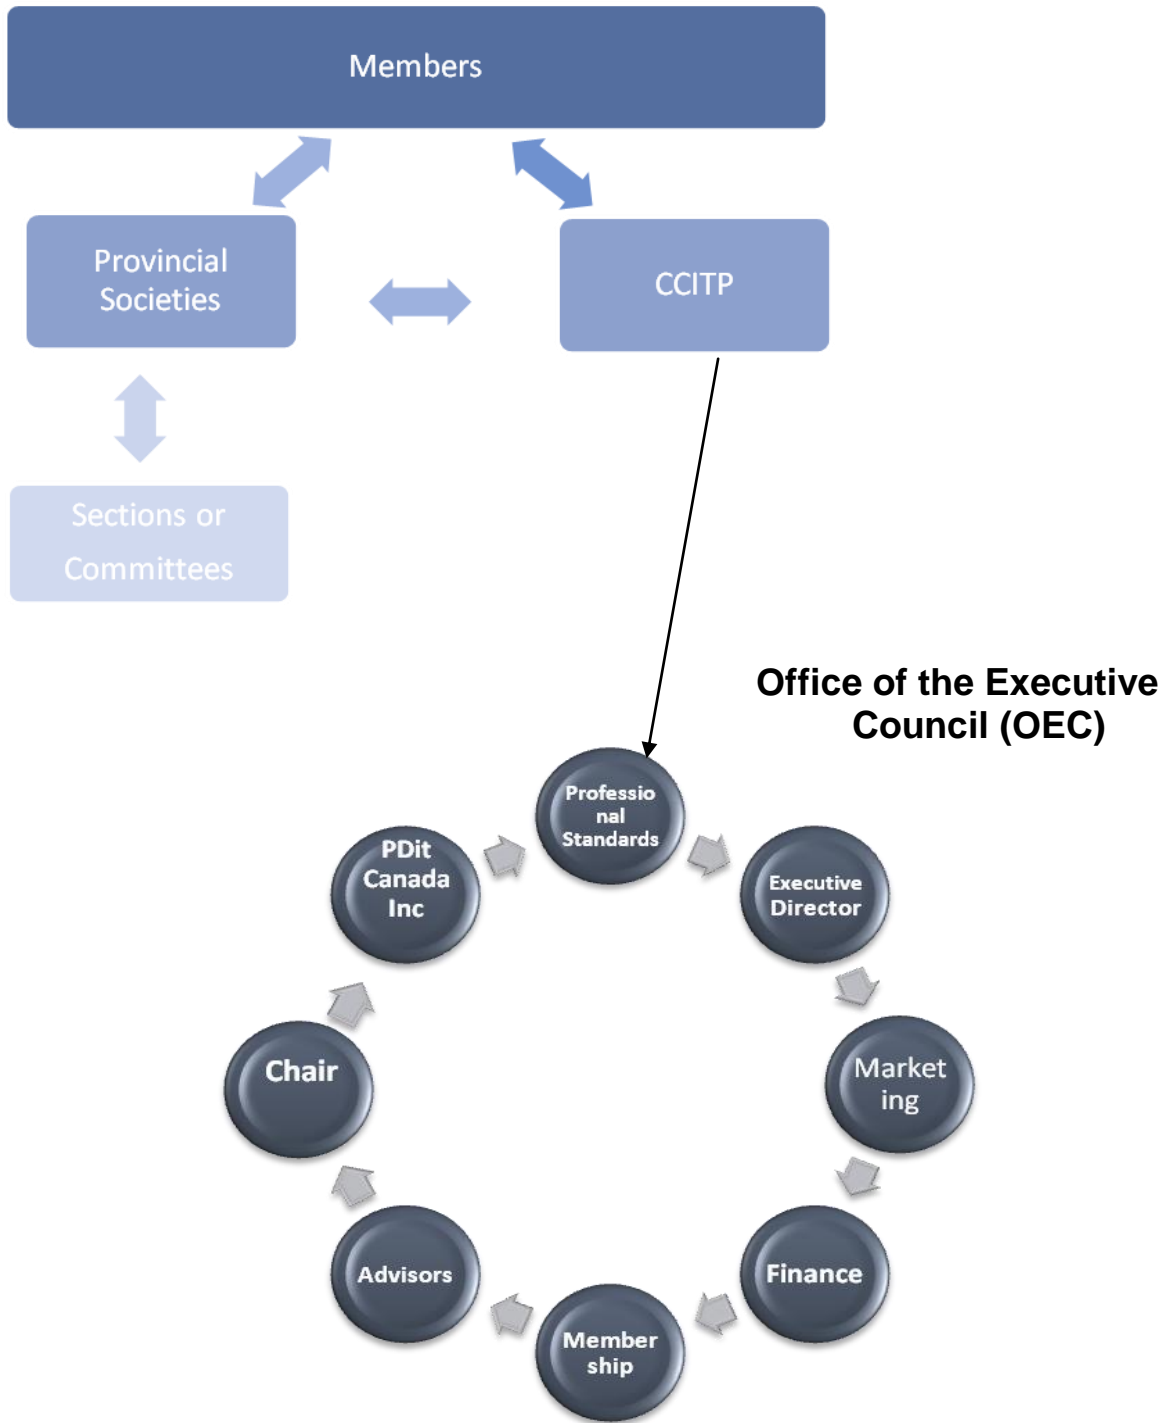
Members

Provincial Societies

CCITP

Sections or Committees

Office of the Executive Council (OEC)

Professio nal Standards

Executive Director

Market ing

Finance

Member ship

Advisors

Chair

PDit Canada Inc